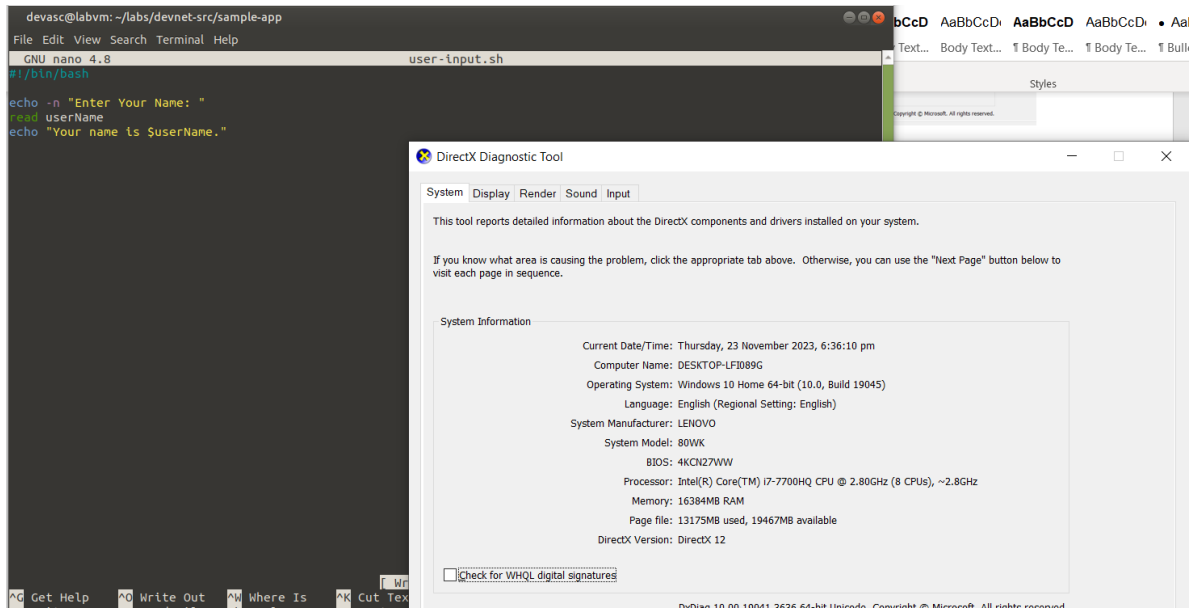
devasc@labvm: ~/labs/devnet-src/sample-app

File Edit View Search Terminal Help

GNU nano 4.8 user-input.sh

#!/bin/bash

echo -n "Enter Your Name: "
read userName
echo "Your name is $userName."

[ Wr

^G Get Help ^O Write Out ^W Where Is ^K Cut Tex

bCcD AaBbCcD AaBbCcD AaBbCcD • AaI
Text... Body Text... ¶ Body Te... ¶ Body Te... ¶ Bull

Styles

Copyright © Microsoft. All rights reserved.

DirectX Diagnostic Tool

System Display Render Sound Input

This tool reports detailed information about the DirectX components and drivers installed on your system.

If you know what area is causing the problem, click the appropriate tab above. Otherwise, you can use the "Next Page" button below to visit each page in sequence.

System Information

Current Date/Time: Thursday, 23 November 2023, 6:36:10 pm
Computer Name: DESKTOP-LFI089G
Operating System: Windows 10 Home 64-bit (10.0, Build 19045)
Language: English (Regional Setting: English)
System Manufacturer: LENOVO
System Model: 80WK
BIOS: 4KCN27WW
Processor: Intel(R) Core(TM) i7-7700HQ CPU @ 2.80GHz (8 CPUs), ~2.8GHz
Memory: 16384MB RAM
Page file: 13175MB used, 19467MB available
DirectX Version: DirectX 12

Check for WHQL digital signatures

DxDiag 10.00.19041.3636 64-bit Unicode Copyright © Microsoft. All rights reserved.